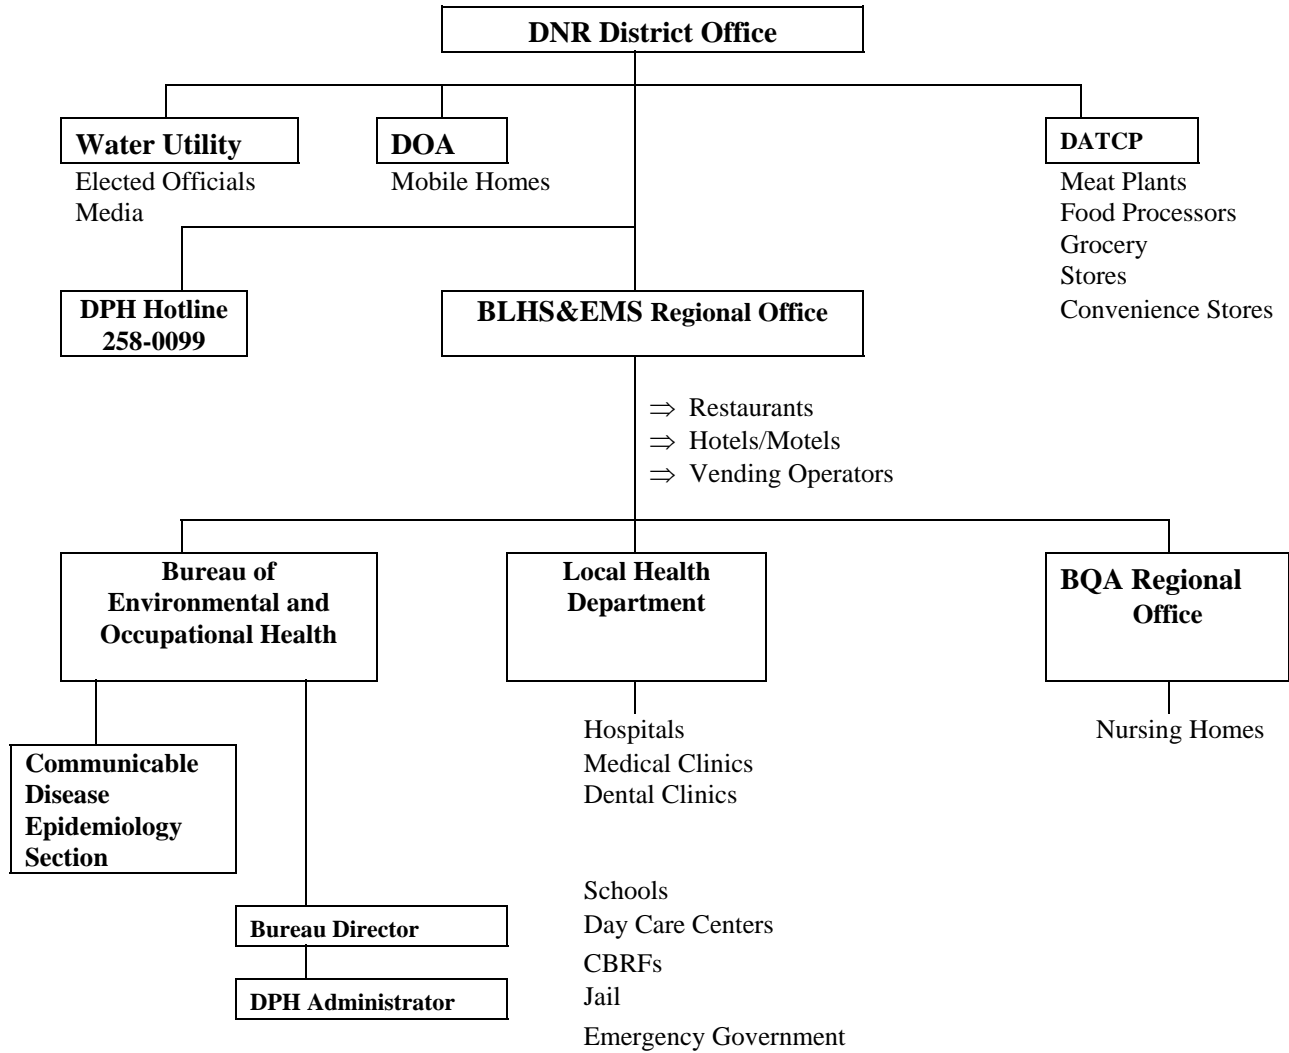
DNR District Office

Water Utility
Elected Officials
Media

DOA
Mobile Homes

DATCP
Meat Plants
Food Processors
Grocery
Stores
Convenience Stores

DPH Hotline
258-0099

BLHS&EMS Regional Office

⇒ Restaurants
⇒ Hotels/Motels
⇒ Vending Operators

Bureau of Environmental and Occupational Health

Local Health Department

BQA Regional Office

Communicable Disease Epidemiology Section

Hospitals
Medical Clinics
Dental Clinics

Nursing Homes

Schools
Day Care Centers
CBRFs
Jail
Emergency Government

Bureau Director

DPH Administrator